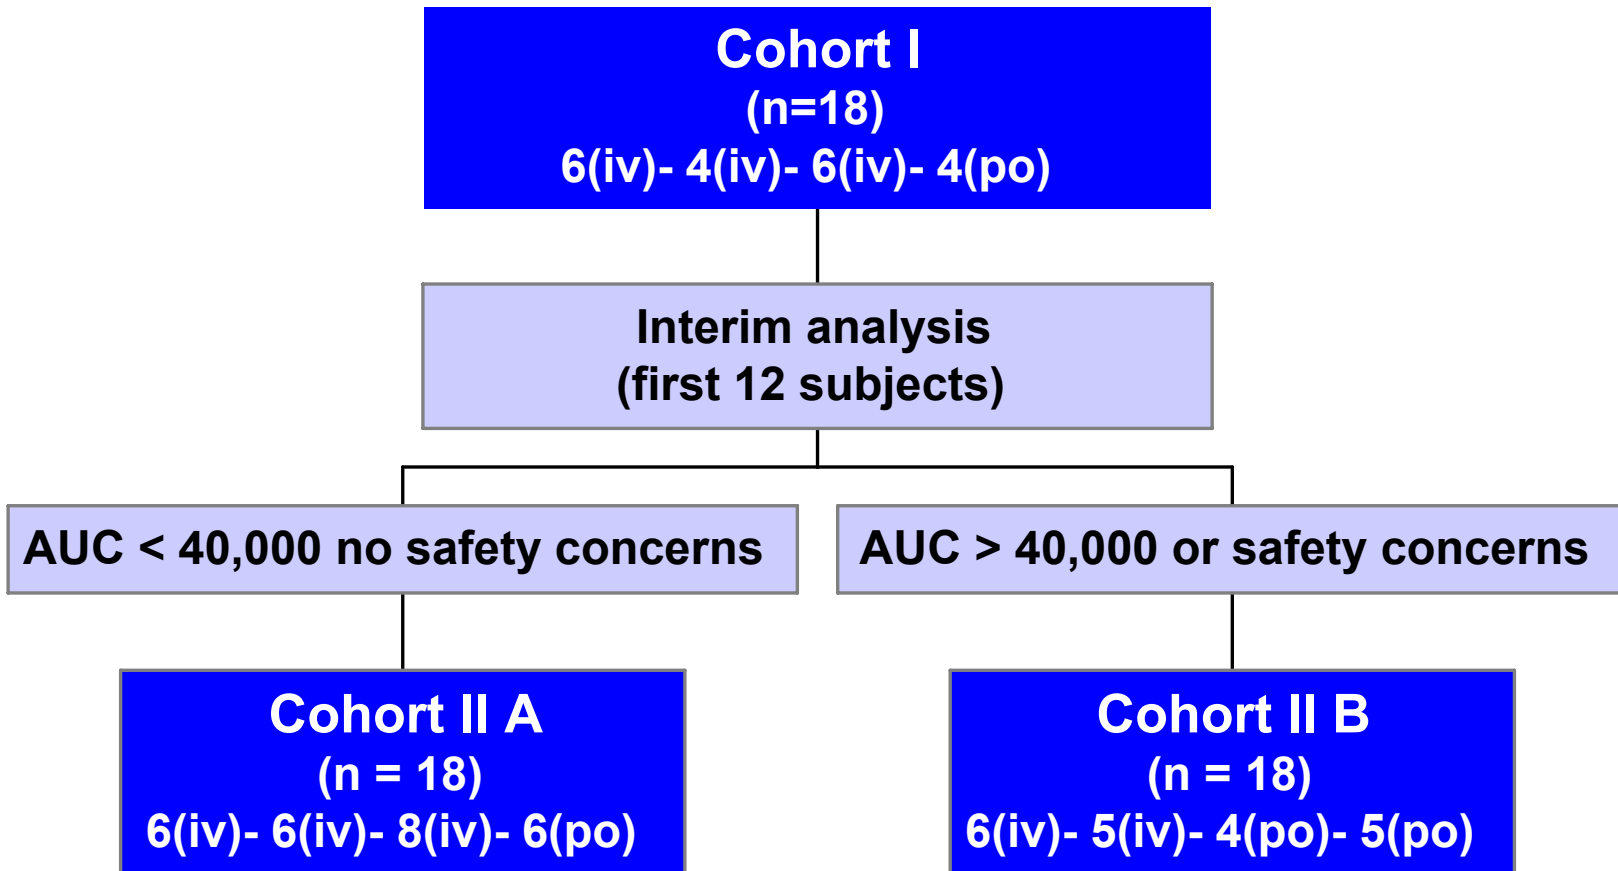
Cohort I
(n=18)
6(iv)- 4(iv)- 6(iv)- 4(po)

Interim analysis
(first 12 subjects)

AUC < 40,000 no safety concerns

AUC > 40,000 or safety concerns

Cohort II A
(n = 18)
6(iv)- 6(iv)- 8(iv)- 6(po)

Cohort II B
(n = 18)
6(iv)- 5(iv)- 4(po)- 5(po)